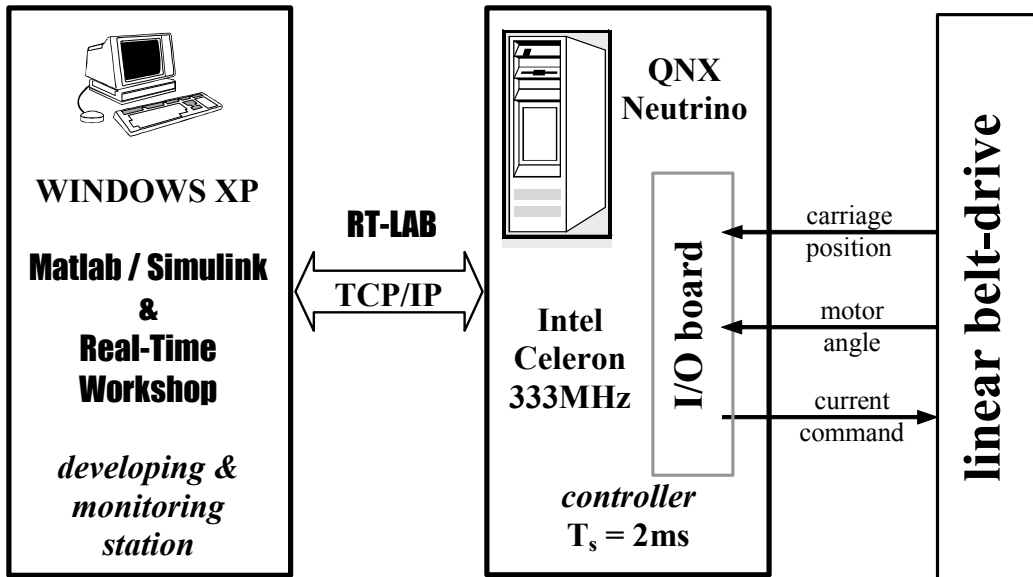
WINDOWS XP

Matlab / Simulink
&
Real-Time
Workshop

developing & monitoring station

RT-LAB

TCP/IP

QNX
Neutrino

Intel
Celeron
333MHz

I/O board

controller
$T_s = 2ms$

carriage
position

motor
angle

current
command

linear belt-drive